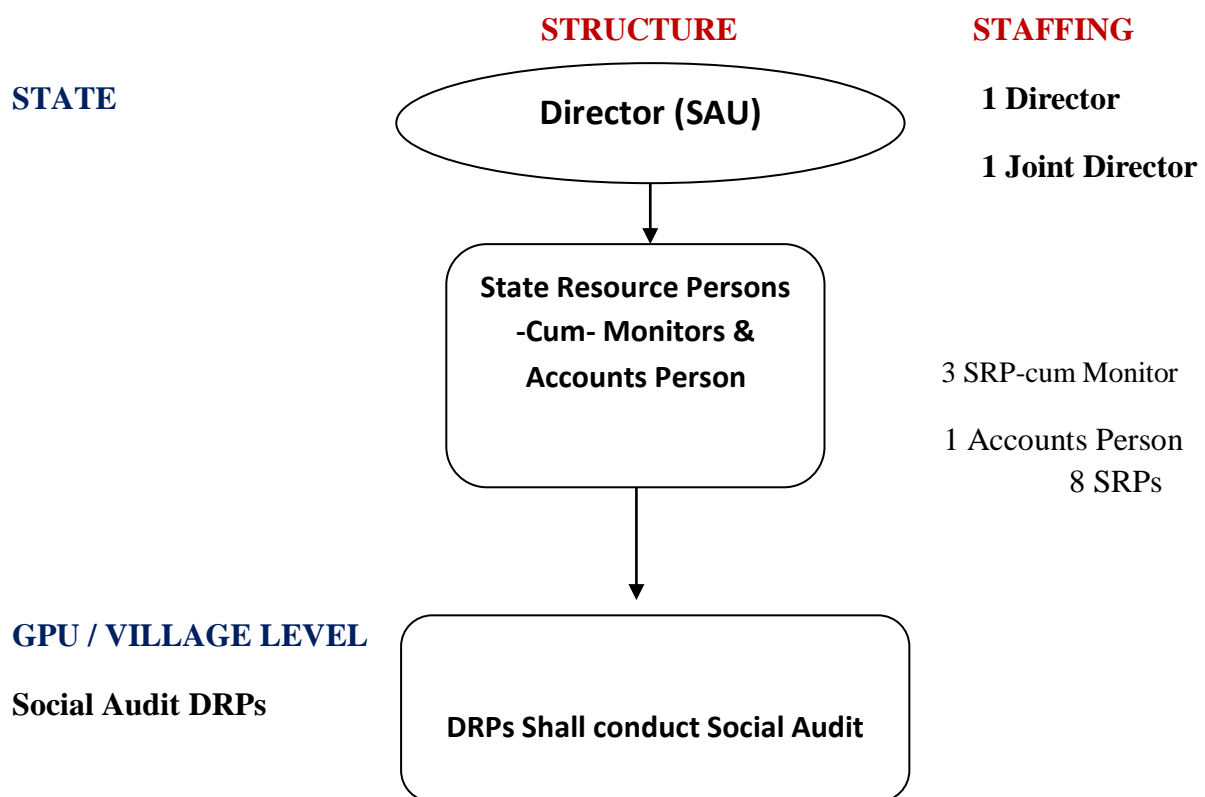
STRUCTURE

STAFFING

STATE

Director (SAU)

1 Director

1 Joint Director

State Resource Persons -Cum- Monitors & Accounts Person

3 SRP-cum Monitor

1 Accounts Person
8 SRPs

GPU / VILLAGE LEVEL

Social Audit DRPs

DRPs Shall conduct Social Audit